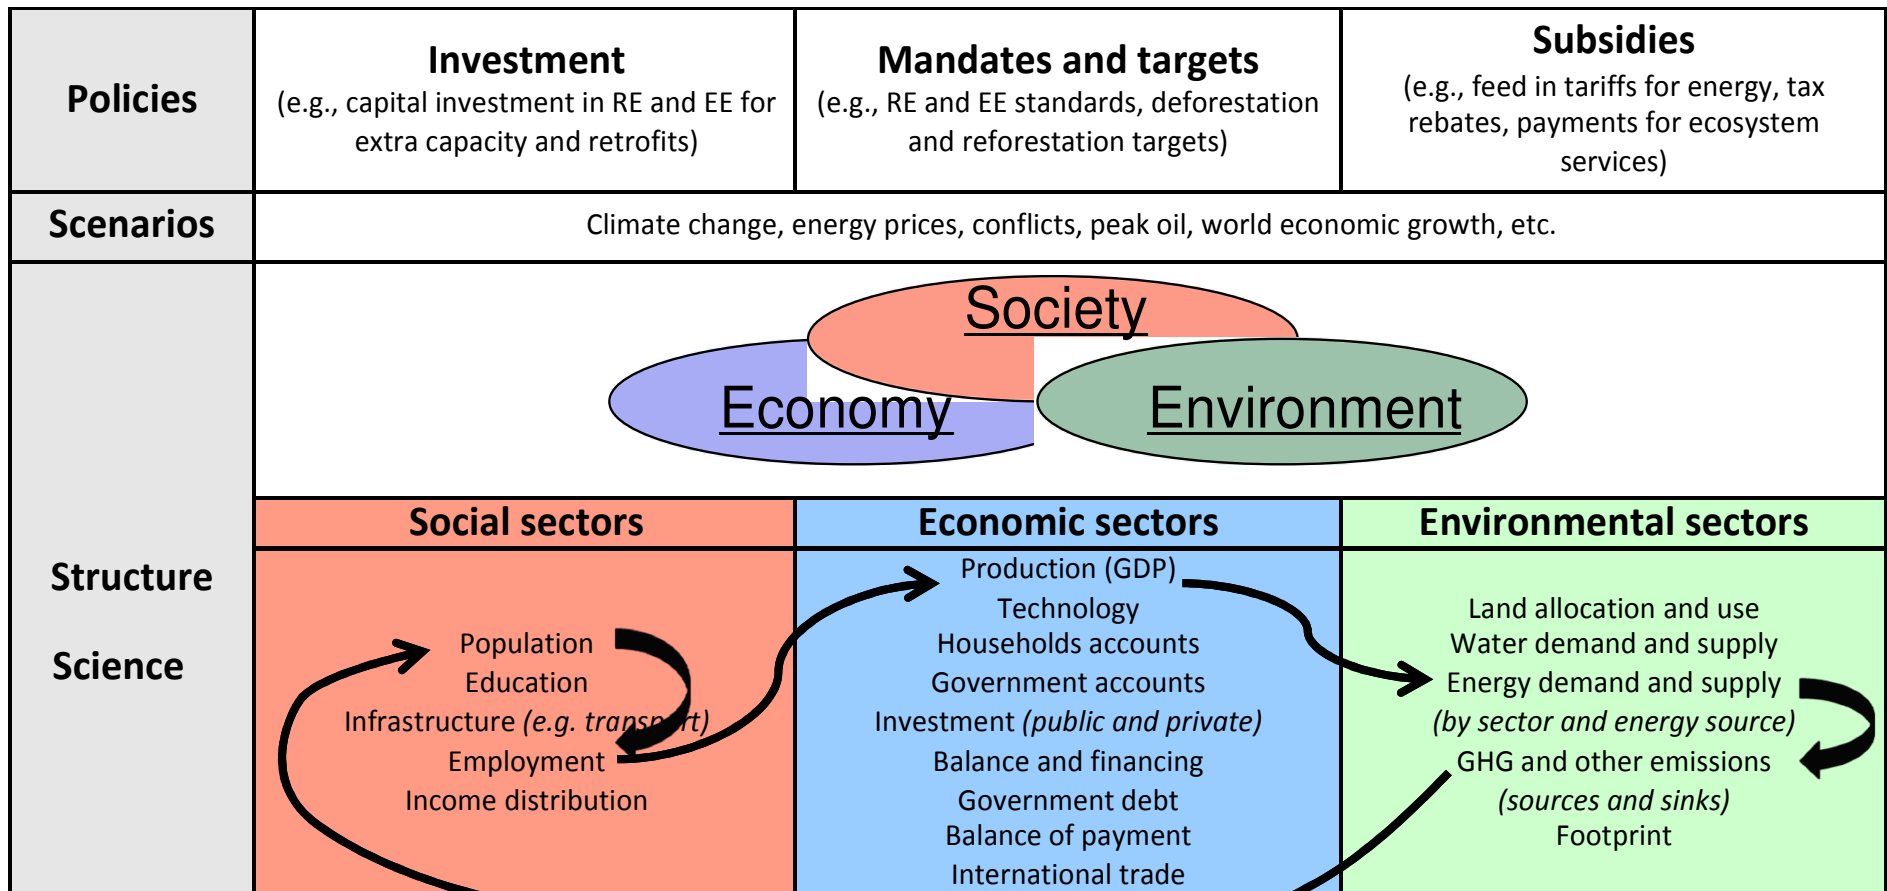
| Policies | **Investment** (e.g., capital investment in RE and EE for extra capacity and retrofits) | **Mandates and targets** (e.g., RE and EE standards, deforestation and reforestation targets) | **Subsidies** (e.g., feed in tariffs for energy, tax rebates, payments for ecosystem services) |
|---|---|---|---|
| Scenarios | Climate change, energy prices, conflicts, peak oil, world economic growth, etc. | | |

Society

Economy

Environment

Structure

Science

| Social sectors | Economic sectors | Environmental sectors |
|---|---|---|
| Population<br>Education<br>Infrastructure *(e.g. transp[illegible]t)*<br>Employment<br>Income distribution | Production (GDP)<br>Technology<br>Households accounts<br>Government accounts<br>Investment *(public and private)*<br>Balance and financing<br>Government debt<br>Balance of payment<br>International trade | Land allocation and use<br>Water demand and supply<br>Energy demand and supply<br>*(by sector and energy source)*<br>GHG and other emissions<br>*(sources and sinks)*<br>Footprint |